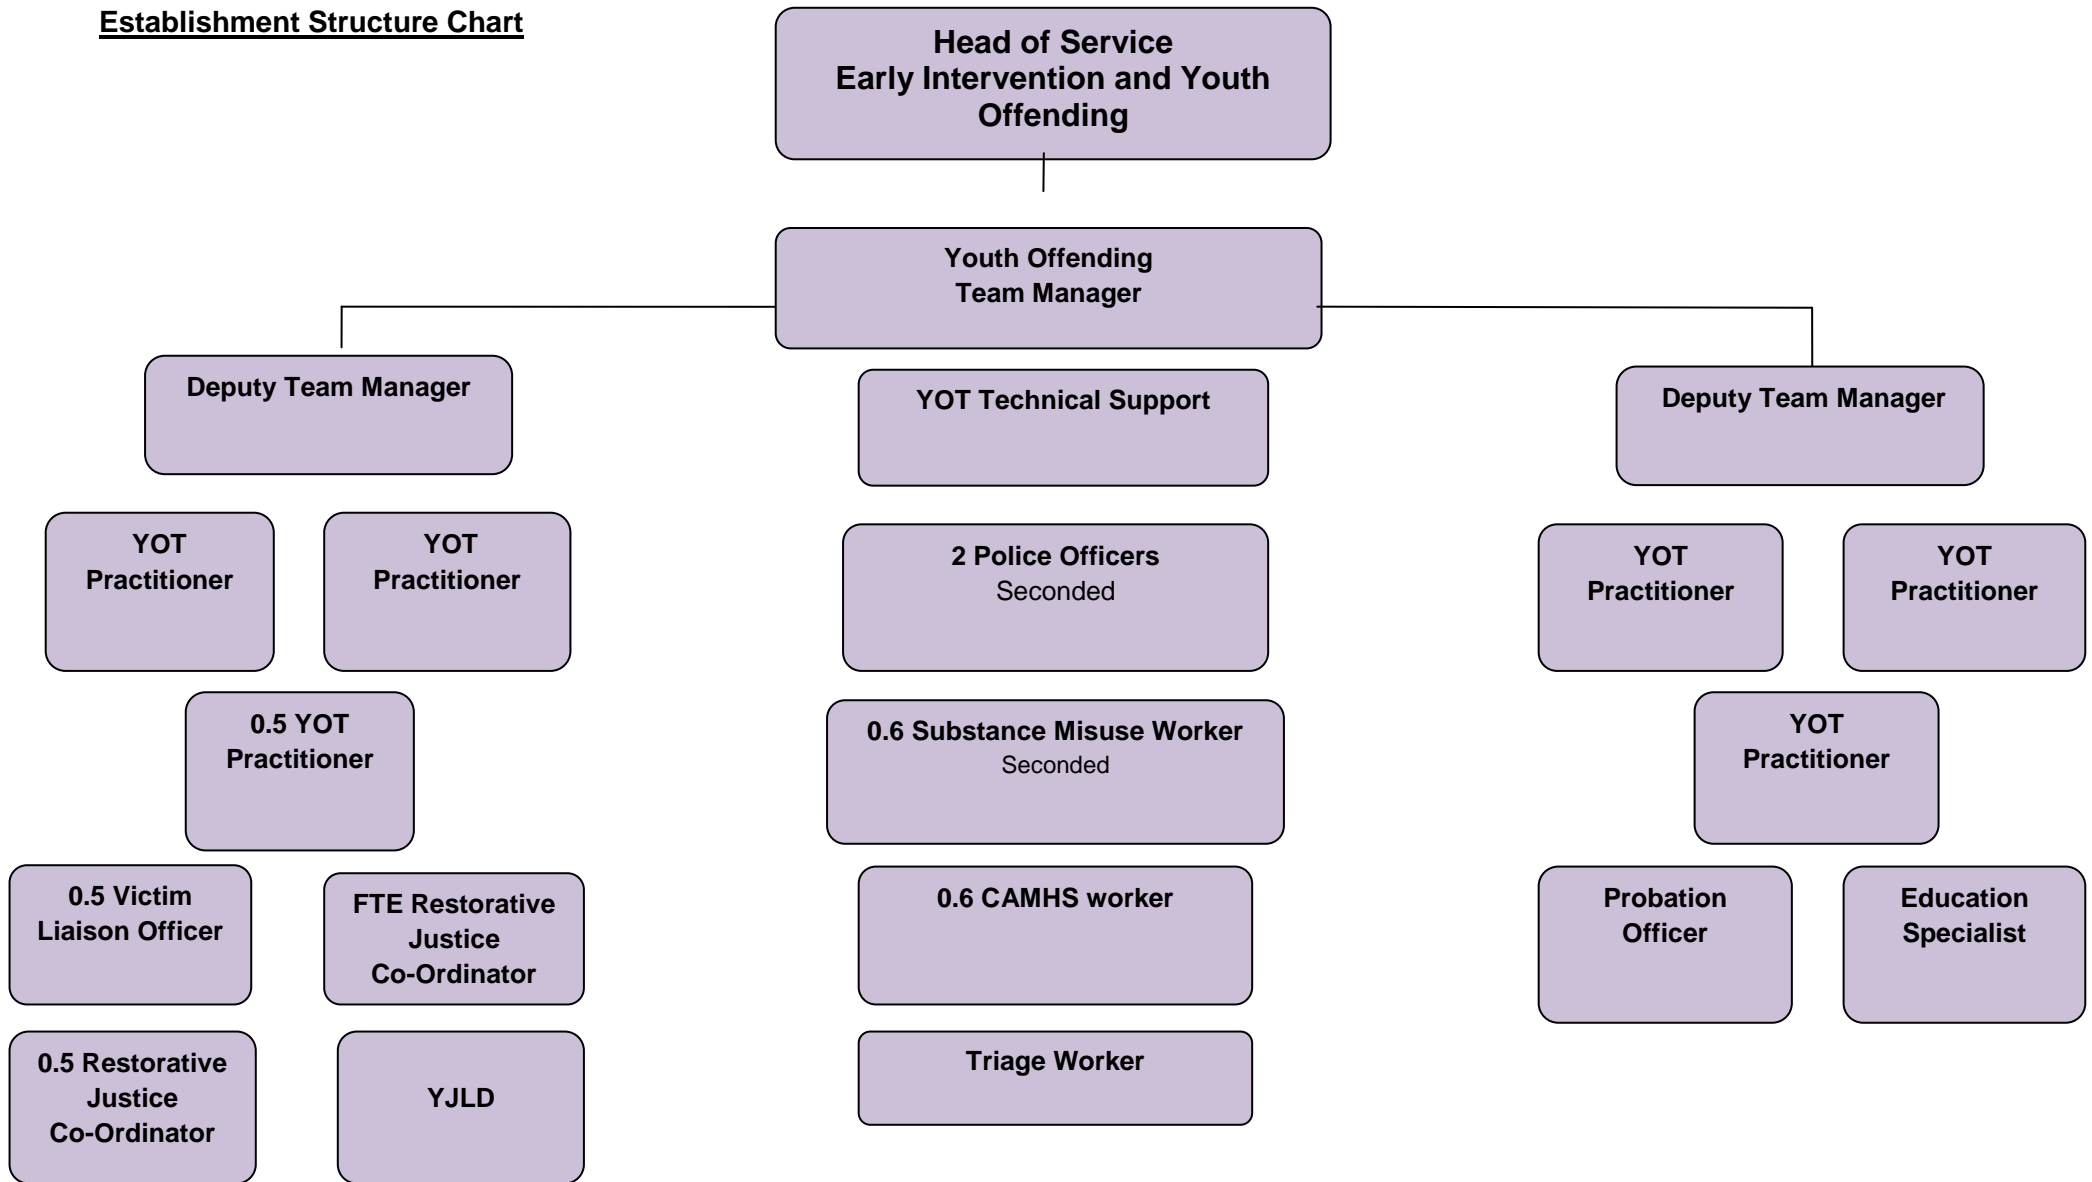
Establishment Structure Chart

Head of Service
Early Intervention and Youth Offending

Youth Offending Team Manager

Deputy Team Manager

YOT Practitioner

YOT Practitioner

0.5 YOT Practitioner

0.5 Victim Liaison Officer

FTE Restorative Justice Co-Ordinator

0.5 Restorative Justice Co-Ordinator

YJLD

YOT Technical Support

2 Police Officers
Seconded

0.6 Substance Misuse Worker
Seconded

0.6 CAMHS worker

Triage Worker

Deputy Team Manager

YOT Practitioner

YOT Practitioner

YOT Practitioner

Probation Officer

Education Specialist